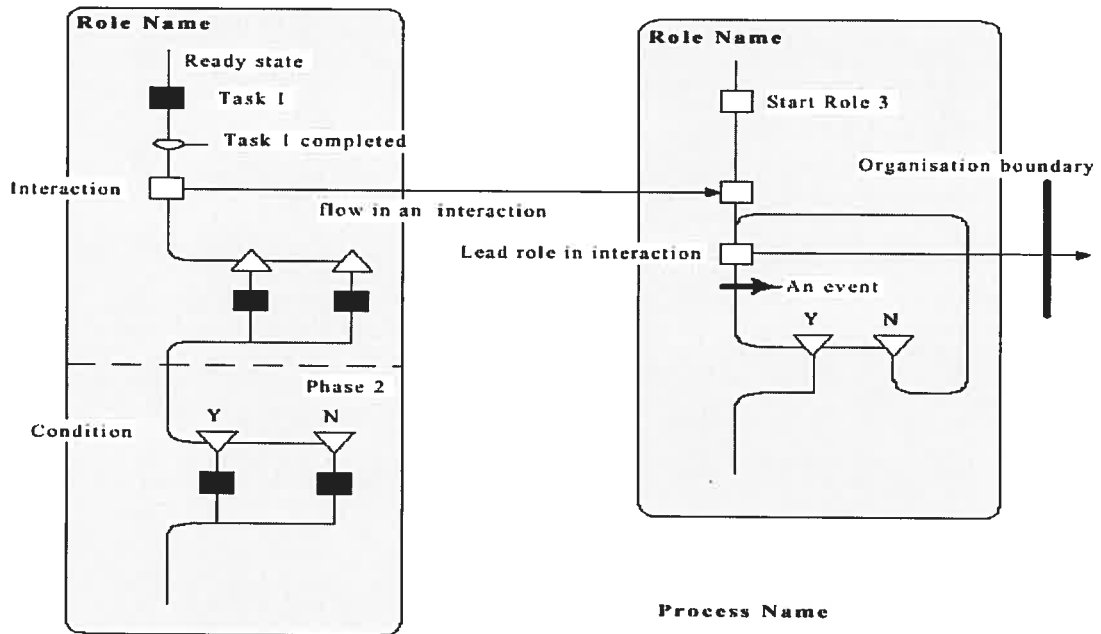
Role Name

Ready state

Task 1

Task 1 completed

Interaction

flow in an interaction

Phase 2

Condition

Y

N

Role Name

Start Role 3

Organisation boundary

Lead role in interaction

An event

Y

N

Process Name